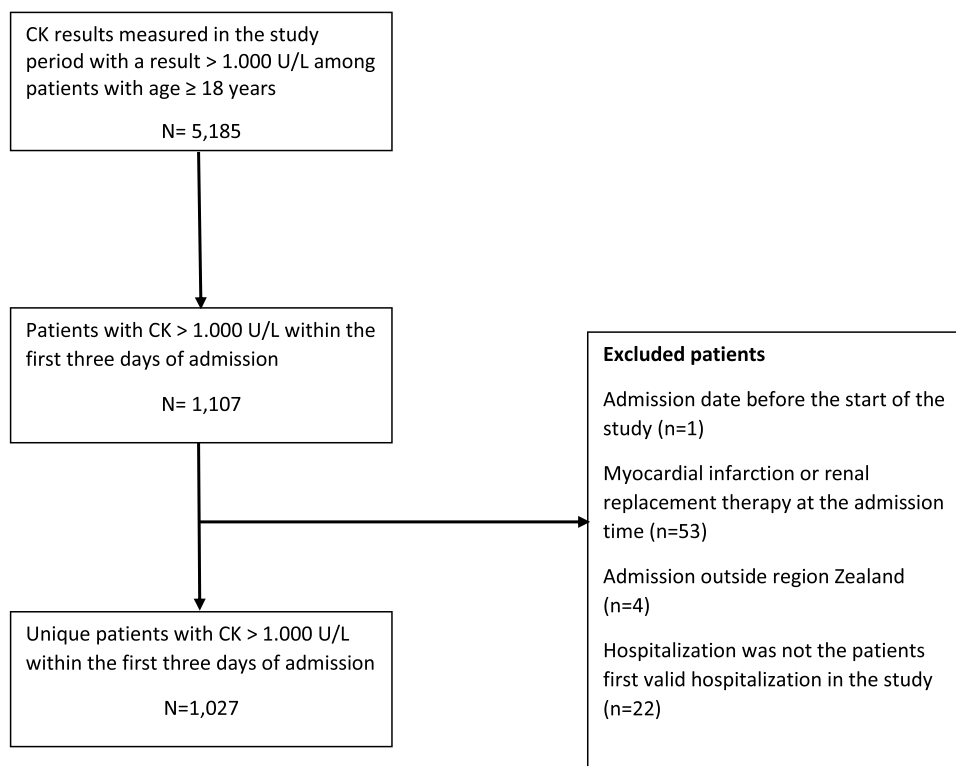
CK results measured in the study period with a result > 1.000 U/L among patients with age ≥ 18 years

N= 5,185

Patients with CK > 1.000 U/L within the first three days of admission

N= 1,107

Excluded patients

Admission date before the start of the study (n=1)

Myocardial infarction or renal replacement therapy at the admission time (n=53)

Admission outside region Zealand (n=4)

Hospitalization was not the patients first valid hospitalization in the study (n=22)

Unique patients with CK > 1.000 U/L within the first three days of admission

N=1,027